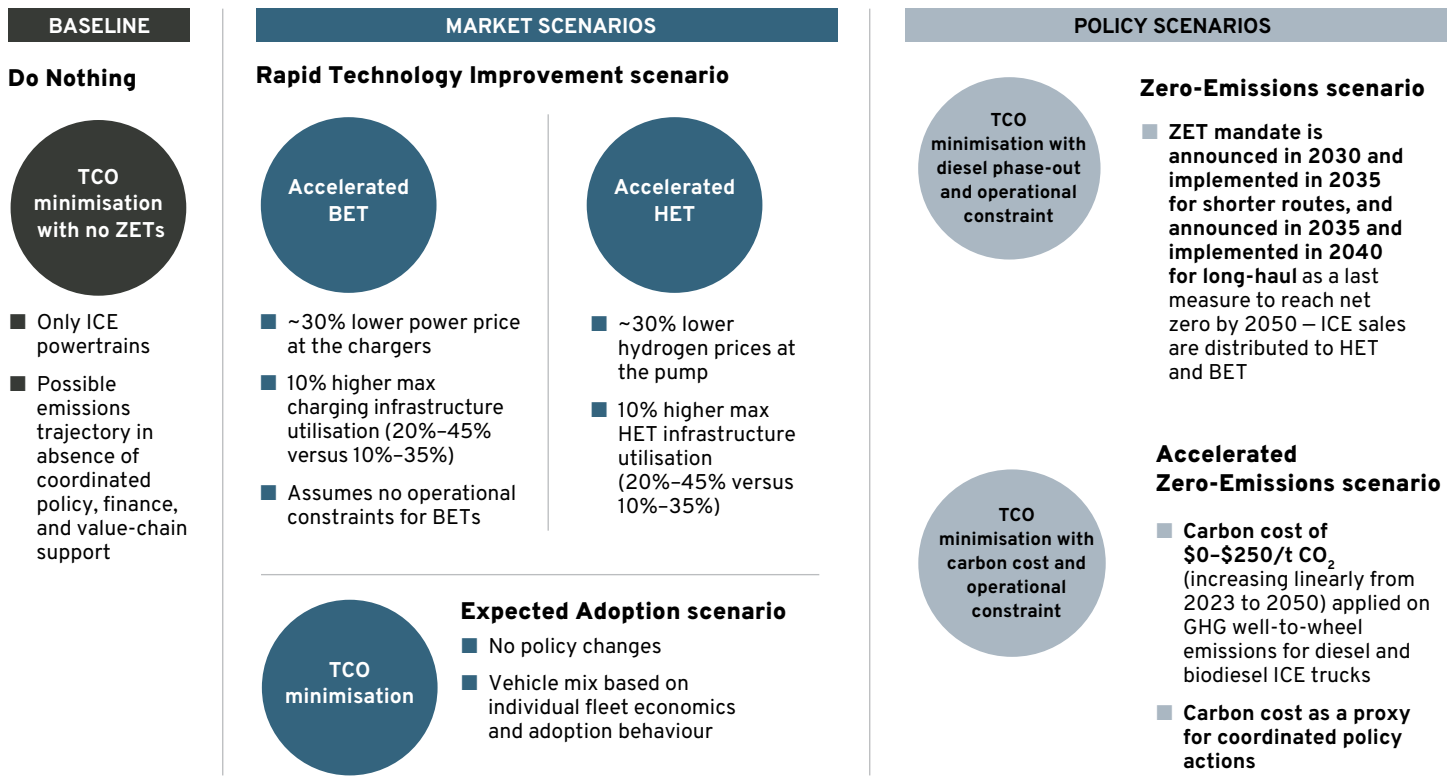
BASELINE

Do Nothing

TCO minimisation with no ZETs

Only ICE powertrains

Possible emissions trajectory in absence of coordinated policy, finance, and value-chain support

MARKET SCENARIOS

Rapid Technology Improvement scenario

Accelerated BET

~30% lower power price at the chargers

10% higher max charging infrastructure utilisation (20%–45% versus 10%–35%)

Assumes no operational constraints for BETs

Accelerated HET

~30% lower hydrogen prices at the pump

10% higher max HET infrastructure utilisation (20%–45% versus 10%–35%)

TCO minimisation

Expected Adoption scenario

No policy changes

Vehicle mix based on individual fleet economics and adoption behaviour

POLICY SCENARIOS

TCO minimisation with diesel phase-out and operational constraint

Zero-Emissions scenario

ZET mandate is announced in 2030 and implemented in 2035 for shorter routes, and announced in 2035 and implemented in 2040 for long-haul as a last measure to reach net zero by 2050 — ICE sales are distributed to HET and BET

TCO minimisation with carbon cost and operational constraint

Accelerated Zero-Emissions scenario

Carbon cost of $0–$250/t $CO_2$ (increasing linearly from 2023 to 2050) applied on GHG well-to-wheel emissions for diesel and biodiesel ICE trucks

Carbon cost as a proxy for coordinated policy actions